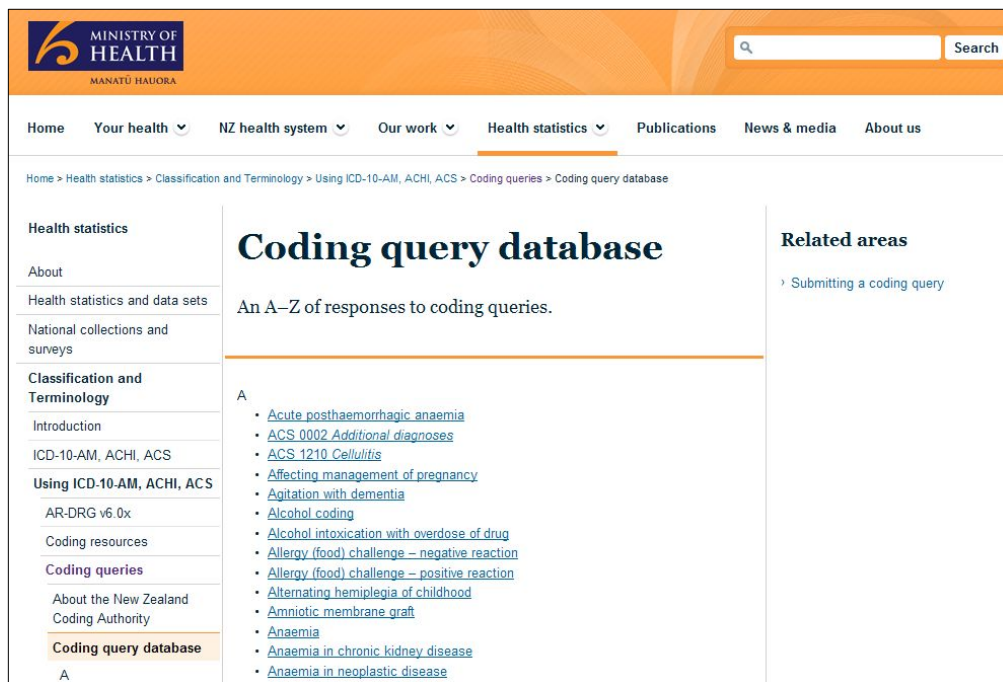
MINISTRY OF HEALTH
MANATŪ HAUORA

Search

Home Your health NZ health system Our work Health statistics Publications News & media About us

Home > Health statistics > Classification and Terminology > Using ICD-10-AM, ACHI, ACS > Coding queries > Coding query database

Health statistics
About
Health statistics and data sets
National collections and surveys
Classification and Terminology
Introduction
ICD-10-AM, ACHI, ACS
Using ICD-10-AM, ACHI, ACS
AR-DRG v6.0x
Coding resources
Coding queries
About the New Zealand Coding Authority
Coding query database
A

# Coding query database

An A–Z of responses to coding queries.

A
- Acute posthaemorrhagic anaemia
- ACS 0002 *Additional diagnoses*
- ACS 1210 *Cellulitis*
- Affecting management of pregnancy
- Agitation with dementia
- Alcohol coding
- Alcohol intoxication with overdose of drug
- Allergy (food) challenge – negative reaction
- Allergy (food) challenge – positive reaction
- Alternating hemiplegia of childhood
- Amniotic membrane graft
- Anaemia
- Anaemia in chronic kidney disease
- Anaemia in neoplastic disease

Related areas
› Submitting a coding query